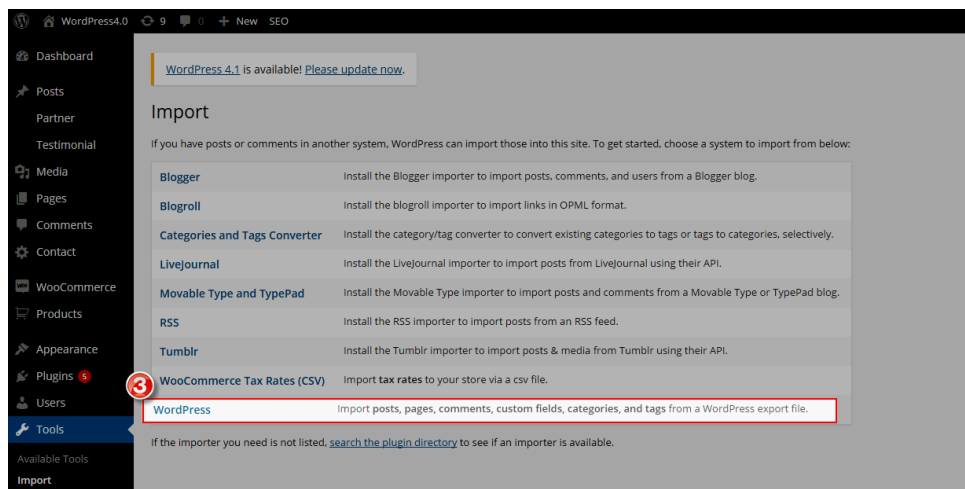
WordPress4.0 9 0 New SEO

Dashboard
Posts
Partner
Testimonial
Media
Pages
Comments
Contact
WooCommerce
Products
Appearance
Plugins 5
Users
Tools
Available Tools
Import

WordPress 4.1 is available! Please update now.

Import

If you have posts or comments in another system, WordPress can import those into this site. To get started, choose a system to import from below:

| | |
|---|---|
| Blogger | Install the Blogger importer to import posts, comments, and users from a Blogger blog. |
| Blogroll | Install the blogroll importer to import links in OPML format. |
| Categories and Tags Converter | Install the category/tag converter to convert existing categories to tags or tags to categories, selectively. |
| LiveJournal | Install the LiveJournal importer to import posts from LiveJournal using their API. |
| Movable Type and TypePad | Install the Movable Type importer to import posts and comments from a Movable Type or TypePad blog. |
| RSS | Install the RSS importer to import posts from an RSS feed. |
| Tumblr | Install the Tumblr importer to import posts & media from Tumblr using their API. |
| WooCommerce Tax Rates (CSV) | Import tax rates to your store via a csv file. |
| WordPress | Import posts, pages, comments, custom fields, categories, and tags from a WordPress export file. |

3

If the importer you need is not listed, search the plugin directory to see if an importer is available.